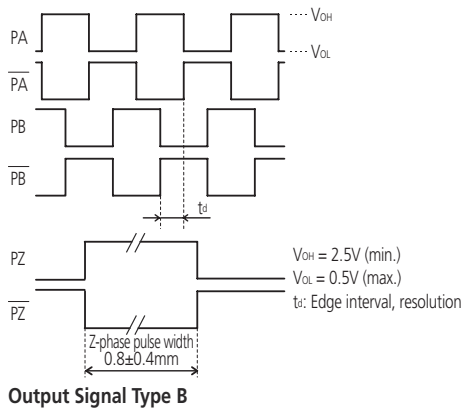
$V_{OH}$
PA
$V_{OL}$
$\overline{PA}$
PB
$\overline{PB}$
$t_d$
PZ
$\overline{PZ}$
Z-phase pulse width
0.8±0.4mm

$V_{OH}$ = 2.5V (min.)
$V_{OL}$ = 0.5V (max.)
$t_d$: Edge interval, resolution

**Output Signal Type B**